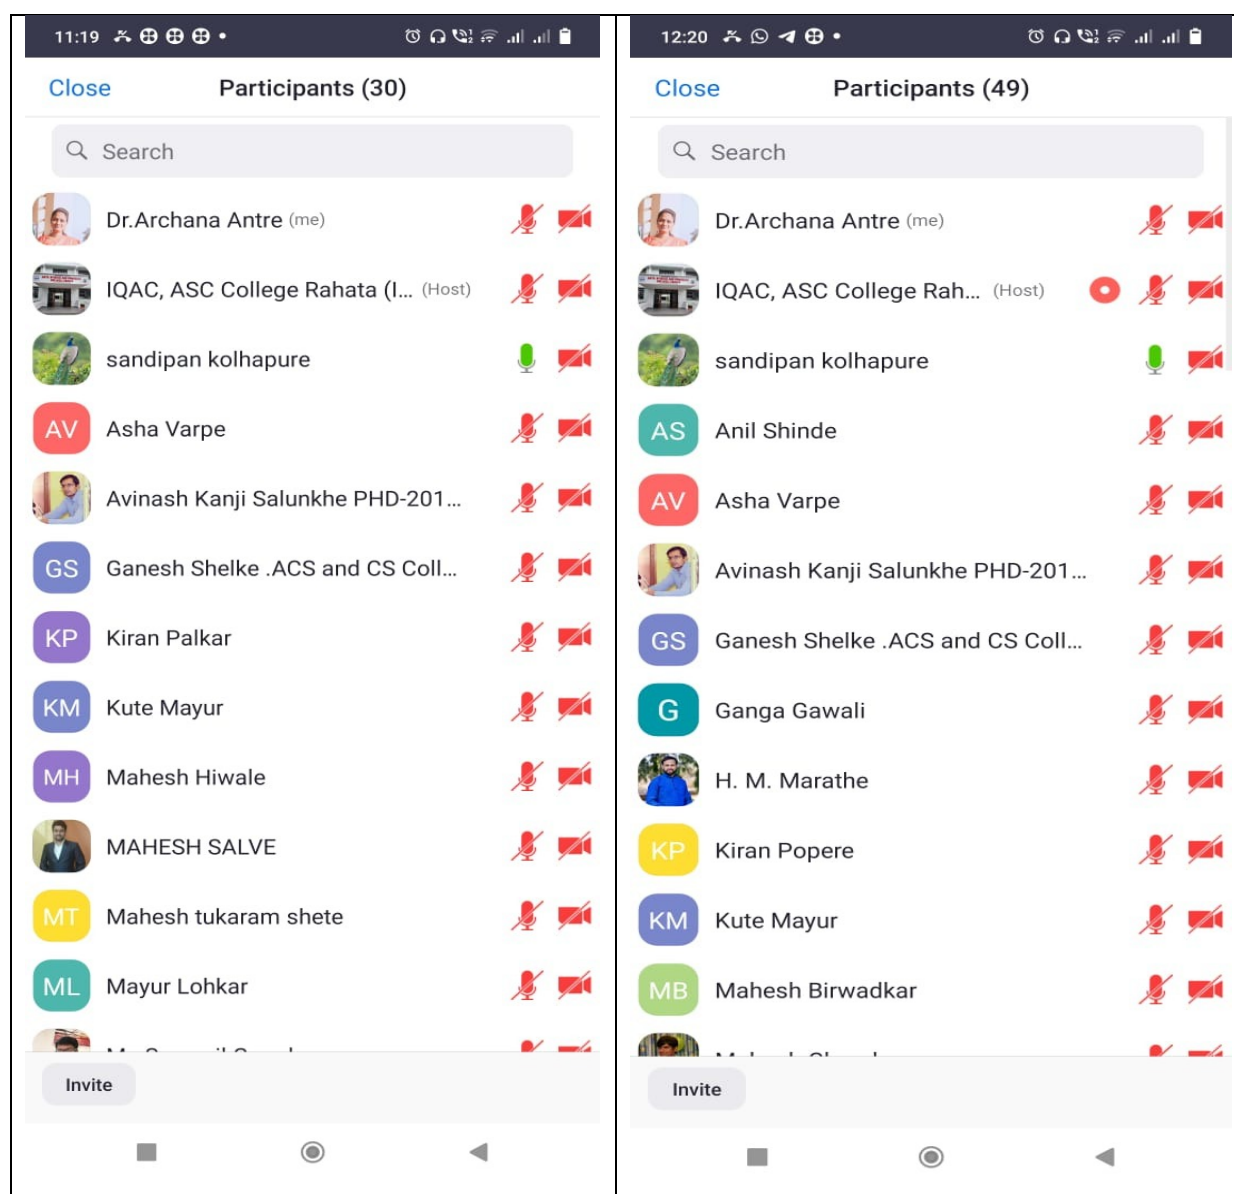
11:19

Close Participants (30)

Search

Dr.Archana Antre (me)

IQAC, ASC College Rahata (I... (Host)

sandipan kolhapure

AV Asha Varpe

Avinash Kanji Salunkhe PHD-201...

GS Ganesh Shelke .ACS and CS Coll...

KP Kiran Palkar

KM Kute Mayur

MH Mahesh Hiwale

MAHESH SALVE

MT Mahesh tukaram shete

ML Mayur Lohkar

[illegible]

Invite

12:20

Close Participants (49)

Search

Dr.Archana Antre (me)

IQAC, ASC College Rah... (Host)

sandipan kolhapure

AS Anil Shinde

AV Asha Varpe

Avinash Kanji Salunkhe PHD-201...

GS Ganesh Shelke .ACS and CS Coll...

G Ganga Gawali

H. M. Marathe

KP Kiran Popere

KM Kute Mayur

MB Mahesh Birwadkar

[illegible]

Invite